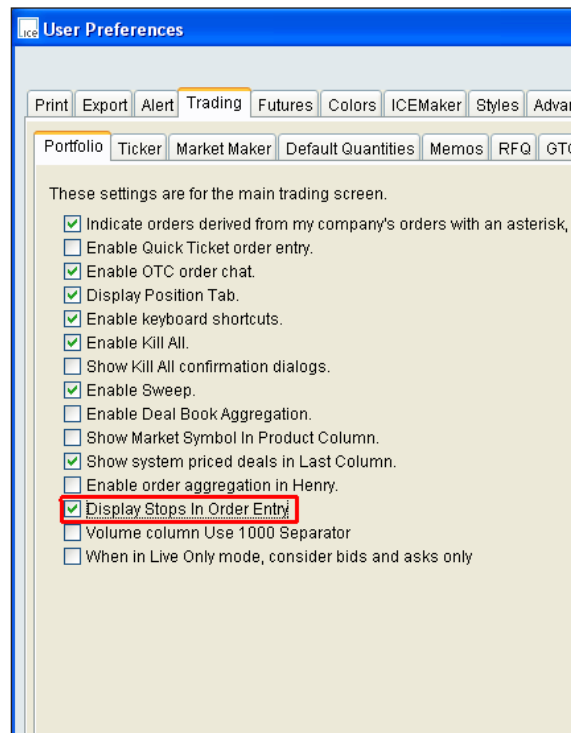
ICE User Preferences

Print | Export | Alert | Trading | Futures | Colors | ICEMaker | Styles | Advan

Portfolio | Ticker | Market Maker | Default Quantities | Memos | RFQ | GTC

These settings are for the main trading screen.

☑ Indicate orders derived from my company's orders with an asterisk,
☐ Enable Quick Ticket order entry.
☑ Enable OTC order chat.
☑ Display Position Tab.
☑ Enable keyboard shortcuts.
☑ Enable Kill All.
☐ Show Kill All confirmation dialogs.
☑ Enable Sweep.
☐ Enable Deal Book Aggregation.
☐ Show Market Symbol In Product Column.
☑ Show system priced deals in Last Column.
☐ Enable order aggregation in Henry.
☑ Display Stops In Order Entry
☐ Volume column Use 1000 Separator
☐ When in Live Only mode, consider bids and asks only